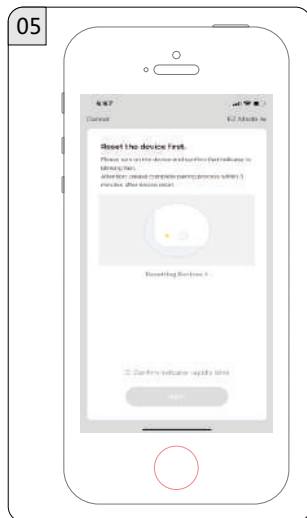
05

4:47

Cancel

EZ Mode

Reset the device first.

Please turn on the device and confirm that indicator is blinking fast.

Attention: please complete pairing process within 3 minutes after device reset.

Resetting Devices >

Confirm indicator rapidly blink

Next